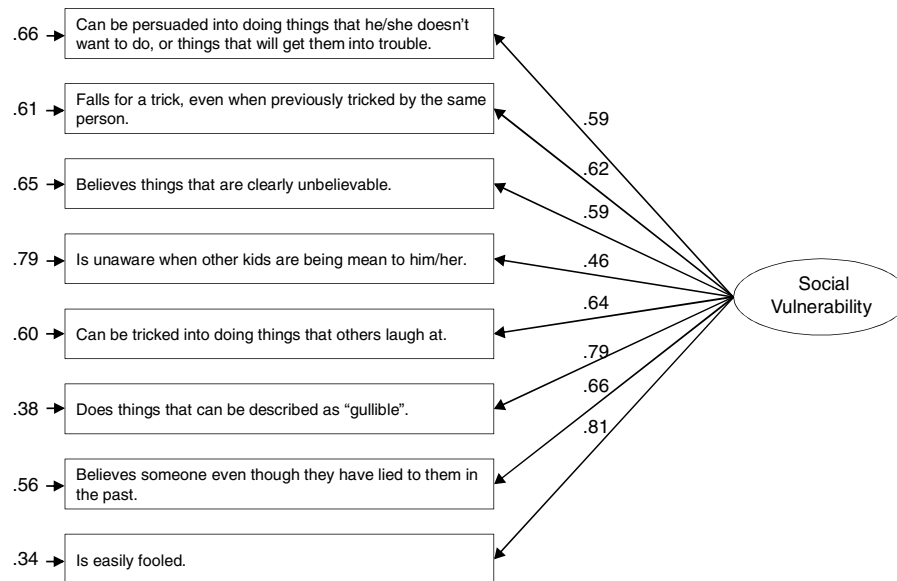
.66 Can be persuaded into doing things that he/she doesn't want to do, or things that will get them into trouble.

.61 Falls for a trick, even when previously tricked by the same person.

.65 Believes things that are clearly unbelievable.

.79 Is unaware when other kids are being mean to him/her.

.60 Can be tricked into doing things that others laugh at.

.38 Does things that can be described as "gullible".

.56 Believes someone even though they have lied to them in the past.

.34 Is easily fooled.

.59
.62
.59
.46
.64
.79
.66
.81

Social Vulnerability